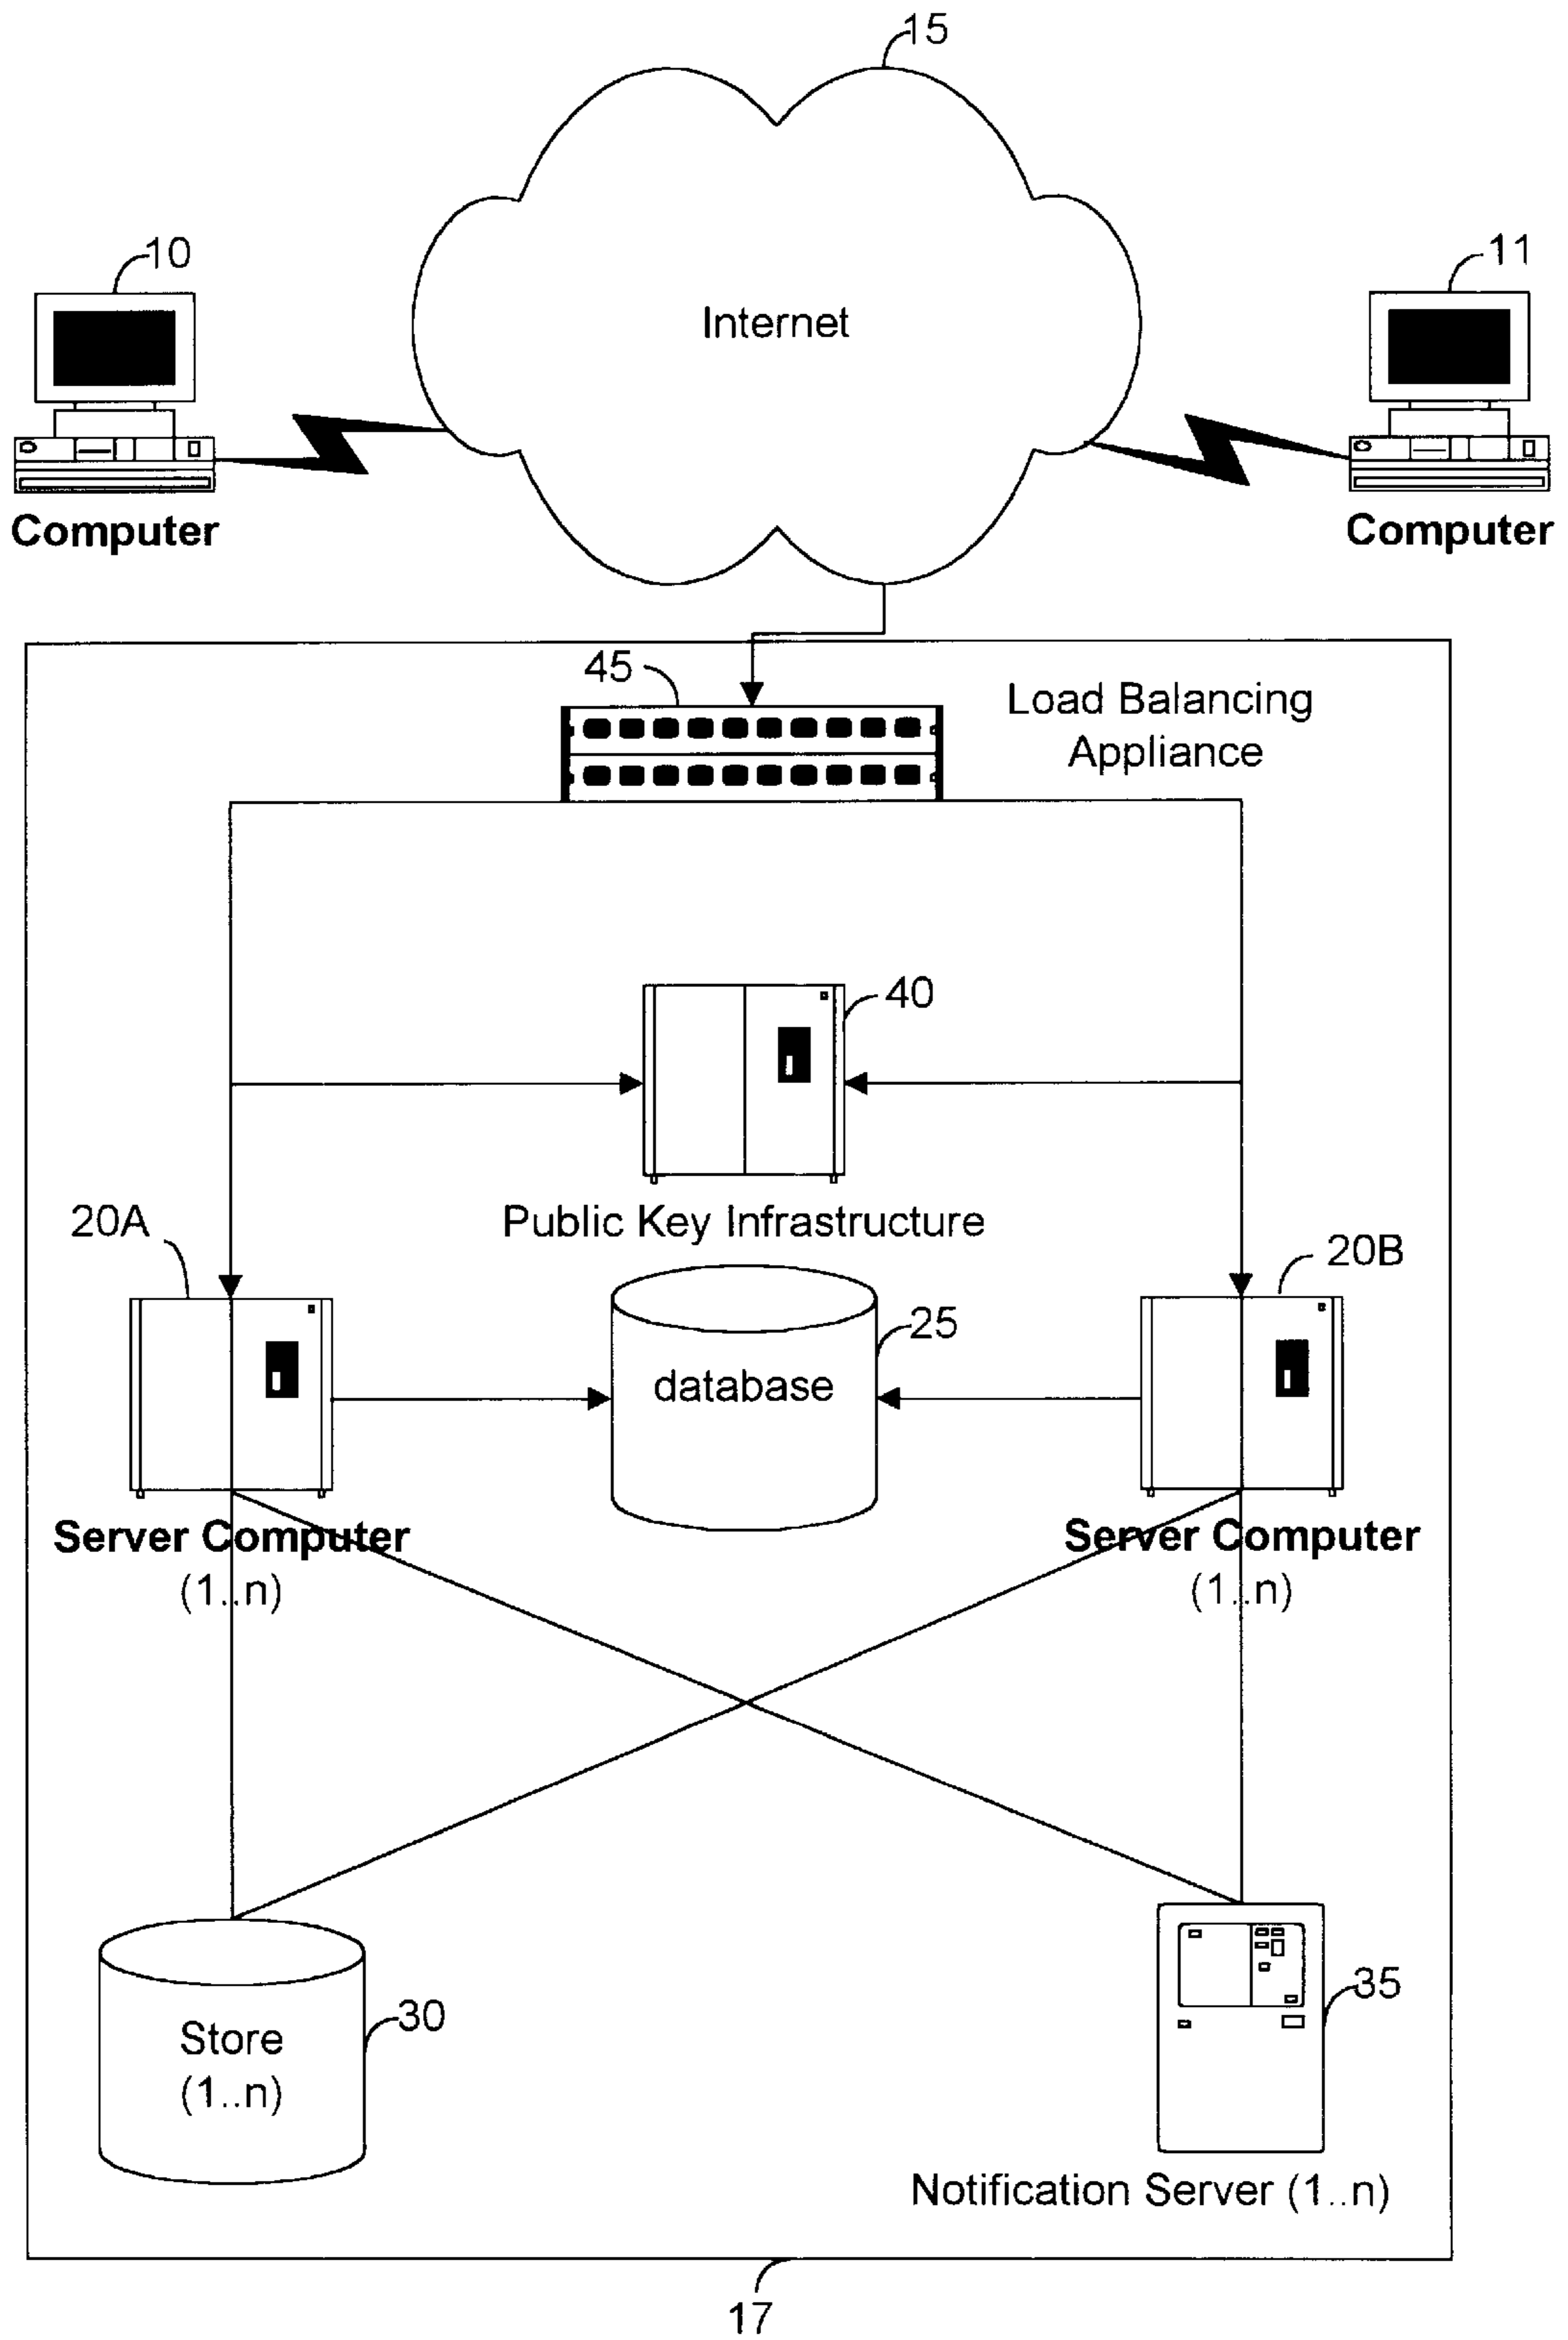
15

Internet

10

Computer

11

Computer

45

Load Balancing Appliance

40

Public Key Infrastructure

20A

20B

25

database

Server Computer (1..n)

Server Computer (1..n)

Store (1..n)

30

35

Notification Server (1..n)

17